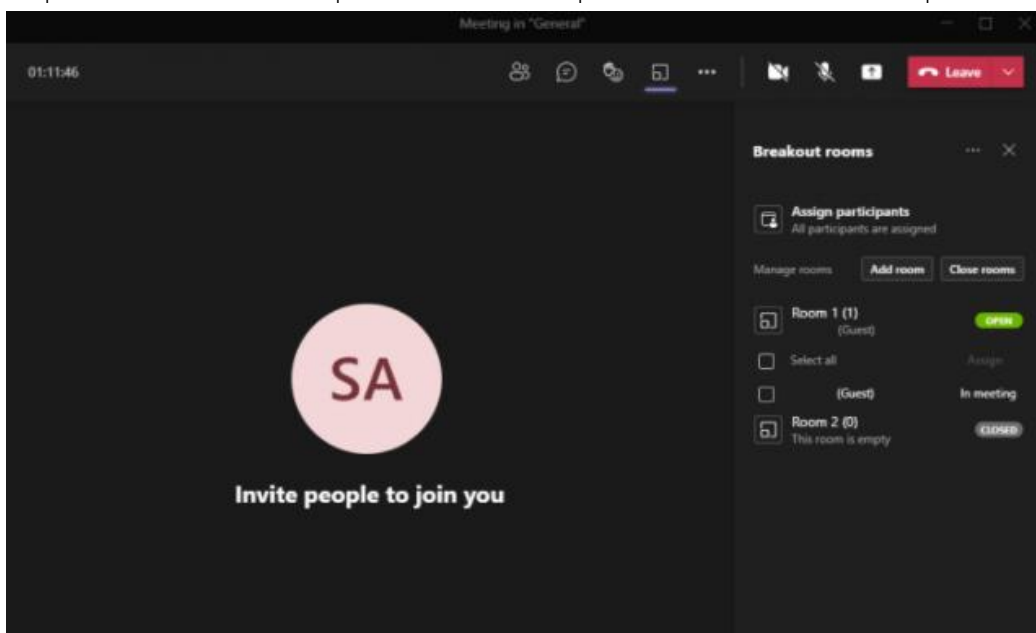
Meeting in "General"

01:11:46

Leave

SA

Invite people to join you

Breakout rooms

Assign participants
All participants are assigned

Manage rooms
Add room
Close rooms

Room 1 (1)
(Guest)
OPEN

Select all
Assign

(Guest)
In meeting

Room 2 (0)
This room is empty
CLOSED